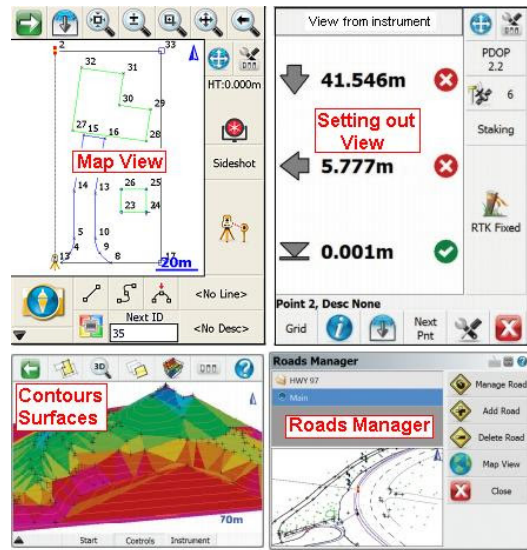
2
33
32
31
30
29
27 15 16
28
Map View
14 13
26 25
23 24
5 10
4 9
13 8
17
20m
HT:0.000m
Sideshot
<No Line>
Next ID
35
<No Desc>

View from instrument
41.546m
Setting out View
5.777m
0.001m
PDOP 2.2
6
Staking
RTK Fixed
Point 2, Desc None
Grid
Next Pnt

Contours Surfaces
70m
Start
Controls
Instrument

Roads Manager
HWY 97
Main
Roads Manager
Manage Road
Add Road
Delete Road
Map View
Close